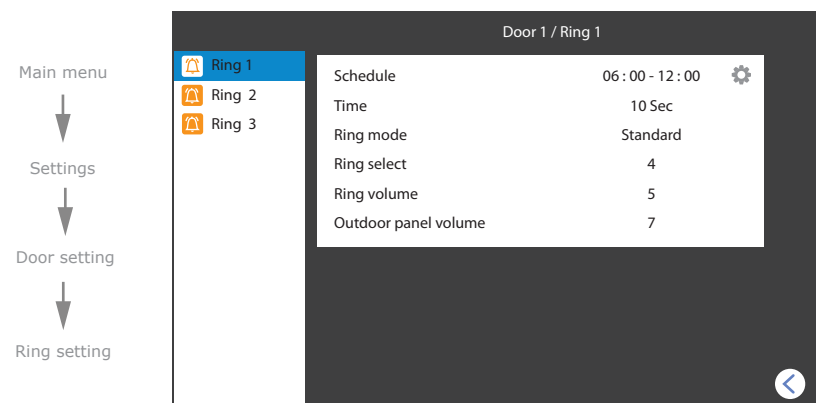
Main menu

Settings

Door setting

Ring setting

Door 1 / Ring 1

Ring 1
Ring 2
Ring 3

| | |
|---|---|
| Schedule | 06 : 00 - 12 : 00 |
| Time | 10 Sec |
| Ring mode | Standard |
| Ring select | 4 |
| Ring volume | 5 |
| Outdoor panel volume | 7 |